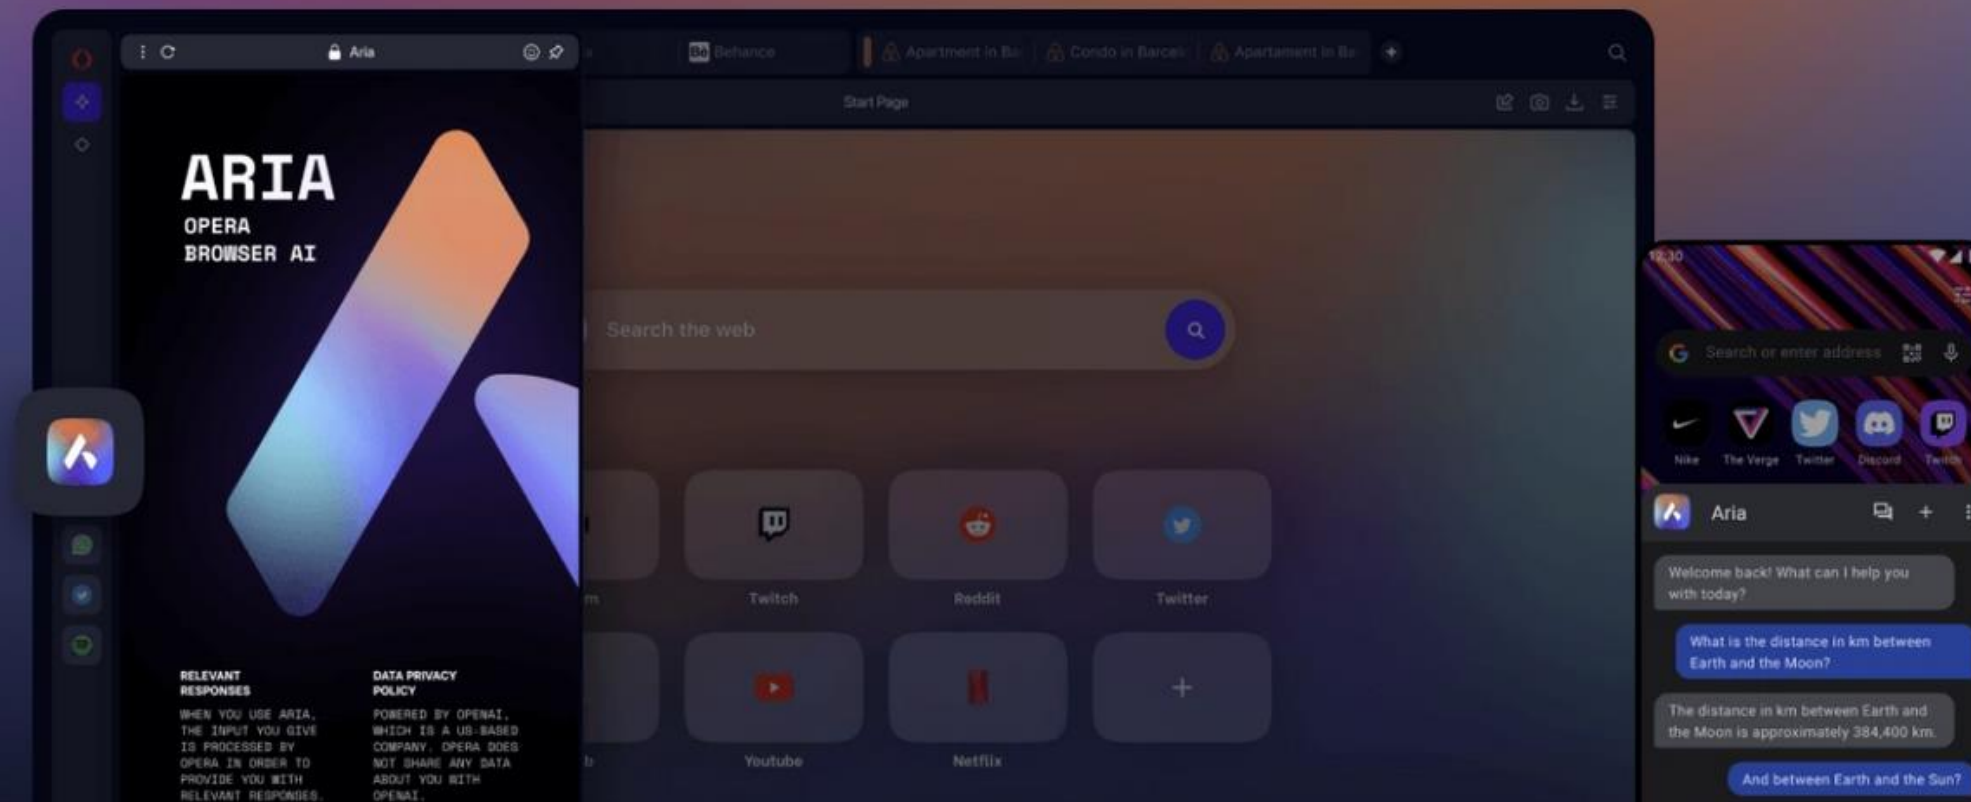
Aria

Behance
Apartment in Ba
Condo in Barcel
Apartament in Ba

Start Page

ARIA
OPERA
BROWSER AI

Search the web

Twitch
Reddit
Twitter
Youtube
Netflix
+

RELEVANT RESPONSES
WHEN YOU USE ARIA, THE INPUT YOU GIVE IS PROCESSED BY OPERA IN ORDER TO PROVIDE YOU WITH RELEVANT RESPONSES.

DATA PRIVACY POLICY
POWERED BY OPENAI, WHICH IS A US-BASED COMPANY. OPERA DOES NOT SHARE ANY DATA ABOUT YOU WITH OPENAI.

12:30
Search or enter address
Nike
The Verge
Twitter
Discord
Twitch

Aria
Welcome back! What can I help you with today?
What is the distance in km between Earth and the Moon?
The distance in km between Earth and the Moon is approximately 384,400 km.
And between Earth and the Sun?